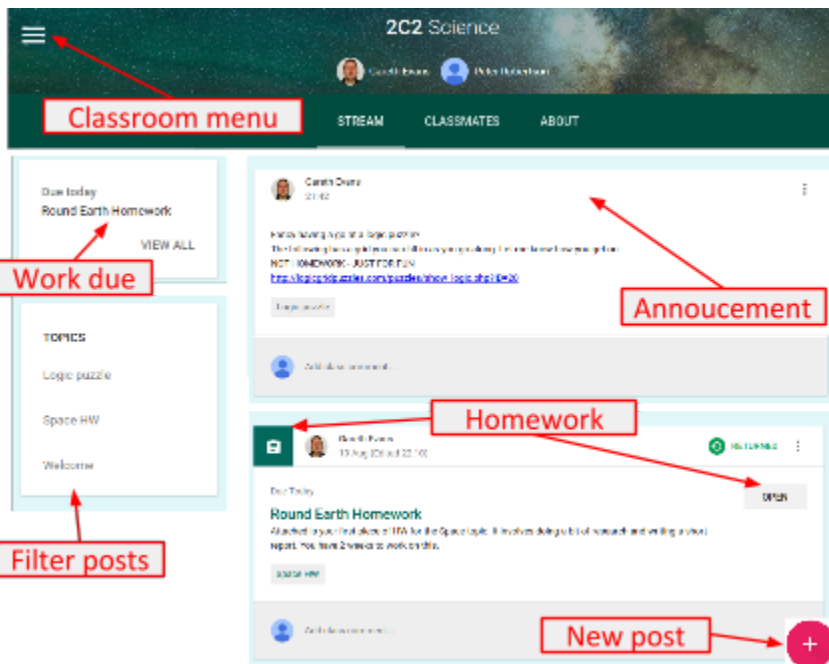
2C2 Science

Gareth Evans Peter Robertson

Classroom menu

STREAM CLASSMATES ABOUT

Due today
Round Earth Homework
VIEW ALL

Work due

TOPICS
Logic puzzle
Space HW
Welcome

Filter posts

Gareth Evans
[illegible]

Fancy having a go at a logic puzzle?
The following link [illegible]
NOT HOMEWORK - JUST FOR FUN
http://logicgridpuzzles.com/puzzles/show_logic.php?ID=20

Logic puzzle

Annoucement

Add class comment...

Homework

Gareth Evans
10 Aug (Edited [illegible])

RETURNED

Due Today
OPEN
Round Earth Homework
Attached is your final piece of HW for the Space topic. It involves doing a bit of research and writing a short report. You have 2 weeks to work on this.

Space HW

Add class comment...

New post